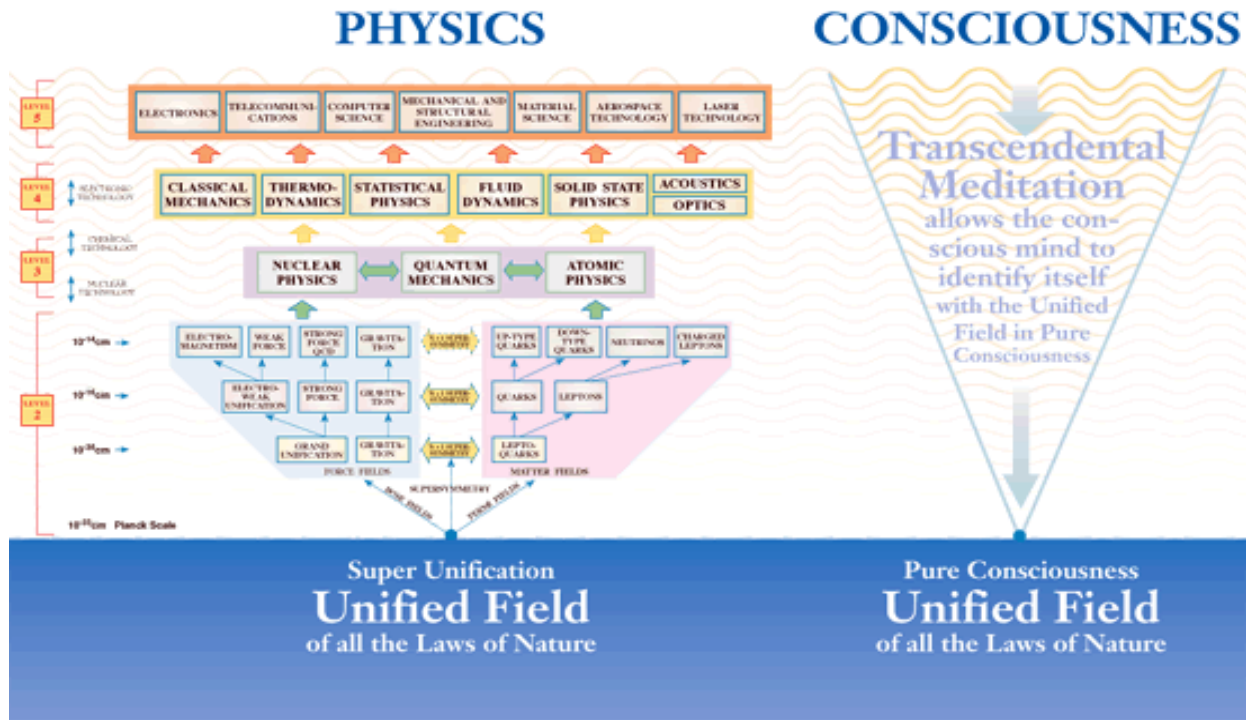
PHYSICS

CONSCIOUSNESS

LEVEL 5

ELECTRONICS | TELECOMMUNICATIONS | COMPUTER SCIENCE | MECHANICAL AND STRUCTURAL ENGINEERING | MATERIAL SCIENCE | AEROSPACE TECHNOLOGY | LASER TECHNOLOGY

LEVEL 4

ELECTRONIC TECHNOLOGY

CLASSICAL MECHANICS | THERMODYNAMICS | STATISTICAL PHYSICS | FLUID DYNAMICS | SOLID STATE PHYSICS | ACOUSTICS | OPTICS

LEVEL 3

CHEMICAL TECHNOLOGY

NUCLEAR TECHNOLOGY

NUCLEAR PHYSICS | QUANTUM MECHANICS | ATOMIC PHYSICS

LEVEL 2

$10^{-16}$cm

ELECTROMAGNETISM | WEAK FORCE | STRONG FORCE QCD | GRAVITATION | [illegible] | UP-TYPE QUARKS | DOWN-TYPE QUARKS | NEUTRINOS | CHARGED LEPTONS

$10^{-18}$cm

ELECTROWEAK UNIFICATION | STRONG FORCE | GRAVITATION | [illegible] | QUARKS | LEPTONS

$10^{-30}$cm

GRAND UNIFICATION | GRAVITATION | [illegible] | LEPTOQUARKS

FORCE FIELDS

MATTER FIELDS

SUPERSYMMETRY

BOSE FIELDS

FERMI FIELDS

$10^{-33}$cm Planck Scale

Transcendental Meditation allows the conscious mind to identify itself with the Unified Field in Pure Consciousness

Super Unification
Unified Field
of all the Laws of Nature

Pure Consciousness
Unified Field
of all the Laws of Nature